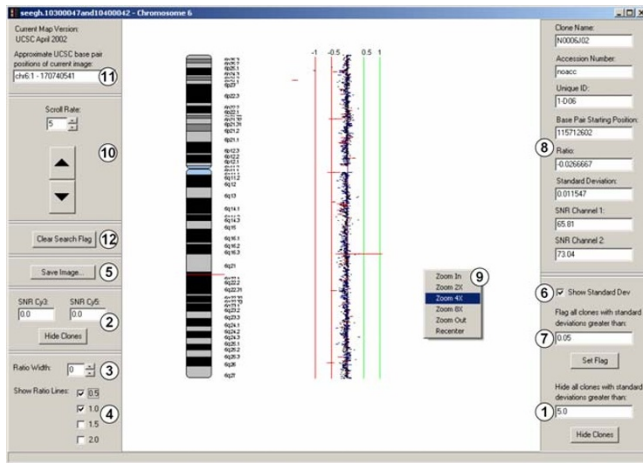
seegh.10300047and10400042 - Chromosome 6

Current Map Version:
UCSC April 2002
Approximate UCSC base pair positions of current image:
chr6:1 - 170740541
11

Scroll Rate:
5
10

Clear Search Flag
12

Save Image...
5

SNR Cy3:
0.0
SNR Cy5:
0.0
2
Hide Clones

Ratio Width:
0
3
Show Ratio Lines:
0.5
1.0
1.5
2.0
4

-1 -0.5 0 0.5 1

6p25
6p24
6p23
6p22.3
6p21.3
6p21.2
6p21.1
6p12
6q12
6q13
6q14
6q15
6q16
6q21
6q22
6q23
6q24
6q25
6q26
6q27

Zoom In
Zoom 2X
Zoom 4X
Zoom 8X
Zoom Out
Recenter
9

Clone Name:
N0006J02
Accession Number:
noacc
Unique ID:
1-D06
Base Pair Starting Position:
115712602
8
Ratio:
-0.0266667
Standard Deviation:
0.011547
SNR Channel 1:
65.81
SNR Channel 2:
73.04

6
Show Standard Dev
Flag all clones with standard deviations greater than:
7
0.05
Set Flag

Hide all clones with standard deviations greater than:
1
5.0
Hide Clones